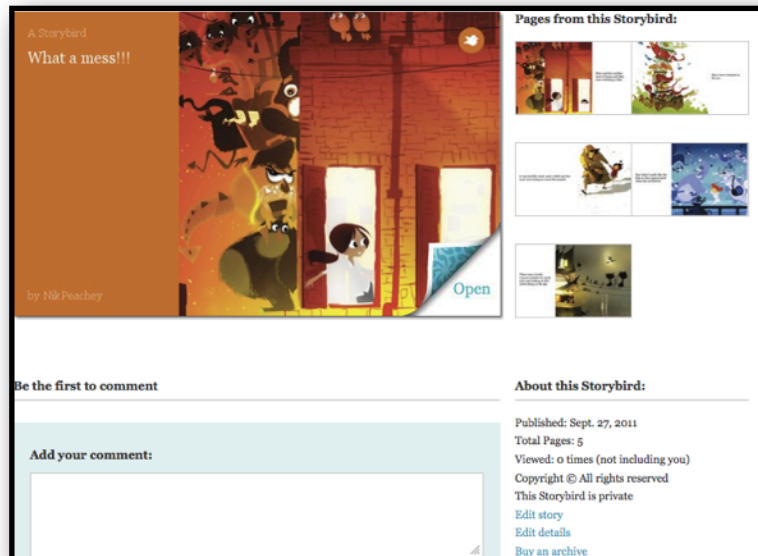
A Storybird

What a mess!!!

by NikPeachey

Open

Pages from this Storybird:

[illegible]

Be the first to comment

Add your comment:

About this Storybird:

Published: Sept. 27, 2011
Total Pages: 5
Viewed: 0 times (not including you)
Copyright © All rights reserved
This Storybird is private
Edit story
Edit details
Buy an archive